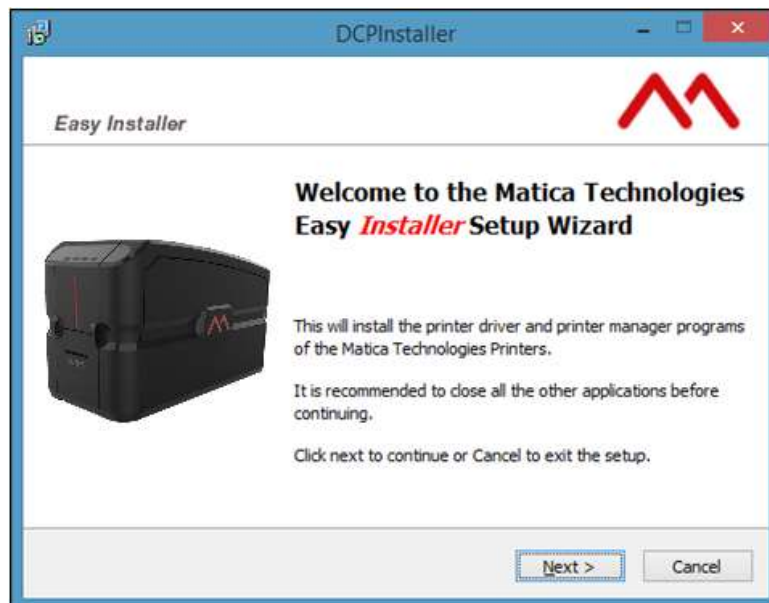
DCPInstaller

Easy Installer

Welcome to the Matica Technologies Easy *Installer* Setup Wizard

This will install the printer driver and printer manager programs of the Matica Technologies Printers.

It is recommended to close all the other applications before continuing.

Click next to continue or Cancel to exit the setup.

Next >

Cancel